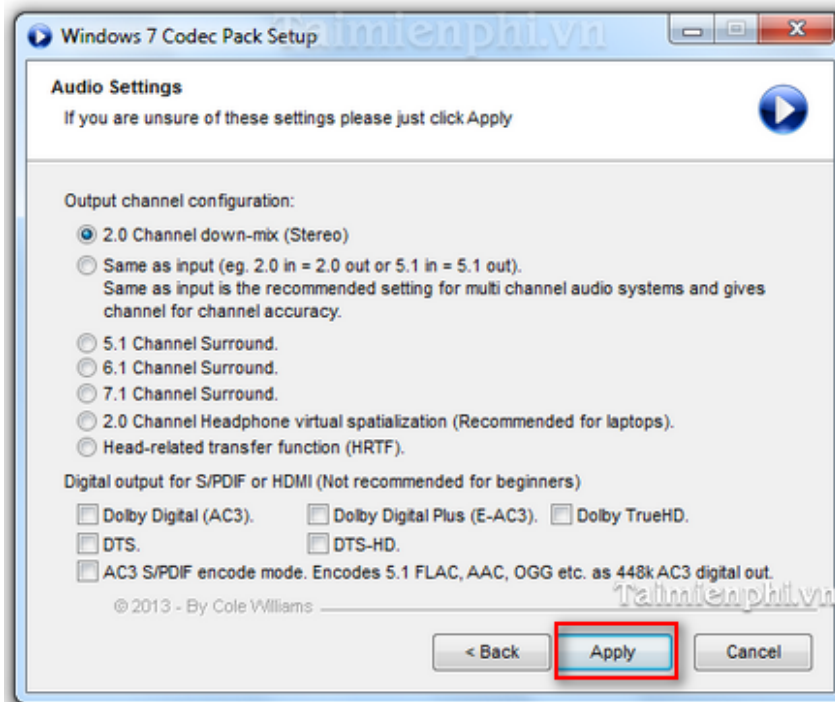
Windows 7 Codec Pack Setup

Taimienphi.vn

Audio Settings

If you are unsure of these settings please just click Apply

Output channel configuration:

2.0 Channel down-mix (Stereo)

Same as input (eg. 2.0 in = 2.0 out or 5.1 in = 5.1 out). Same as input is the recommended setting for multi channel audio systems and gives channel for channel accuracy.

5.1 Channel Surround.

6.1 Channel Surround.

7.1 Channel Surround.

2.0 Channel Headphone virtual spatialization (Recommended for laptops).

Head-related transfer function (HRTF).

Digital output for S/PDIF or HDMI (Not recommended for beginners)

Dolby Digital (AC3).

Dolby Digital Plus (E-AC3).

Dolby TrueHD.

DTS.

DTS-HD.

AC3 S/PDIF encode mode. Encodes 5.1 FLAC, AAC, OGG etc. as 448k AC3 digital out.

© 2013 - By Cole Williams

Taimienphi.vn

< Back

Apply

Cancel